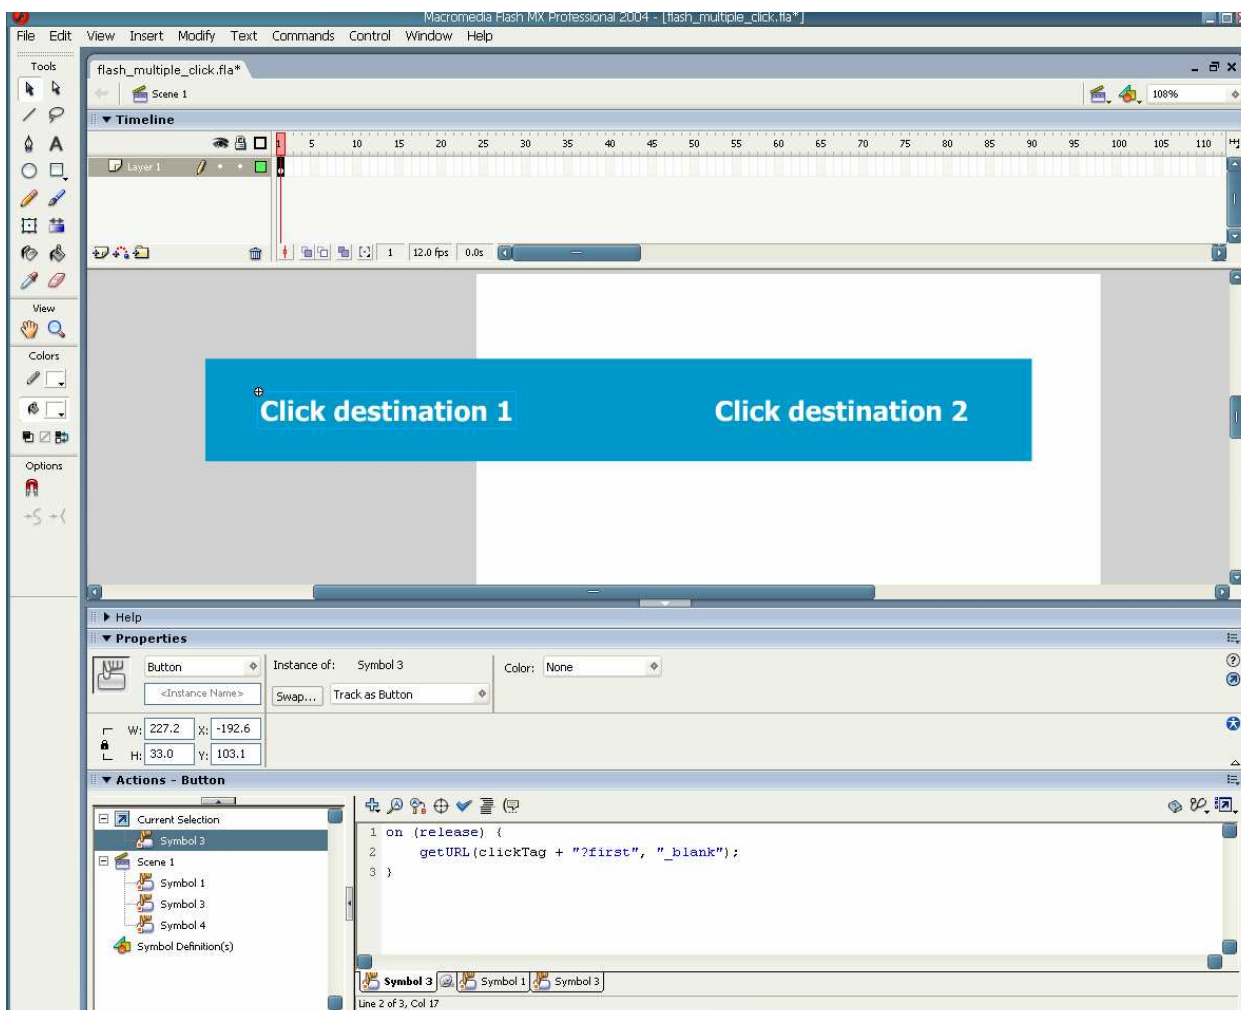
Macromedia Flash MX Professional 2004 - [flash_multiple_click.fla*]

File Edit View Insert Modify Text Commands Control Window Help

Tools

View

Colors

Options

flash_multiple_click.fla*

Scene 1

108%

▼ Timeline

5 10 15 20 25 30 35 40 45 50 55 60 65 70 75 80 85 90 95 100 105 110

Layer 1

1 12.0 fps 0.0s

Click destination 1

Click destination 2

▶ Help

▼ Properties

Button

<Instance Name>

Instance of: Symbol 3

Swap... Track as Button

Color: None

W: 227.2 X: -192.6

H: 33.0 Y: 103.1

▼ Actions - Button

Current Selection

Symbol 3

Scene 1

Symbol 1

Symbol 3

Symbol 4

Symbol Definition(s)

1 on (release) {
2 getURL(clickTag + "?first", "_blank");
3 }

Symbol 3 Symbol 1 Symbol 3

Line 2 of 3, Col 17